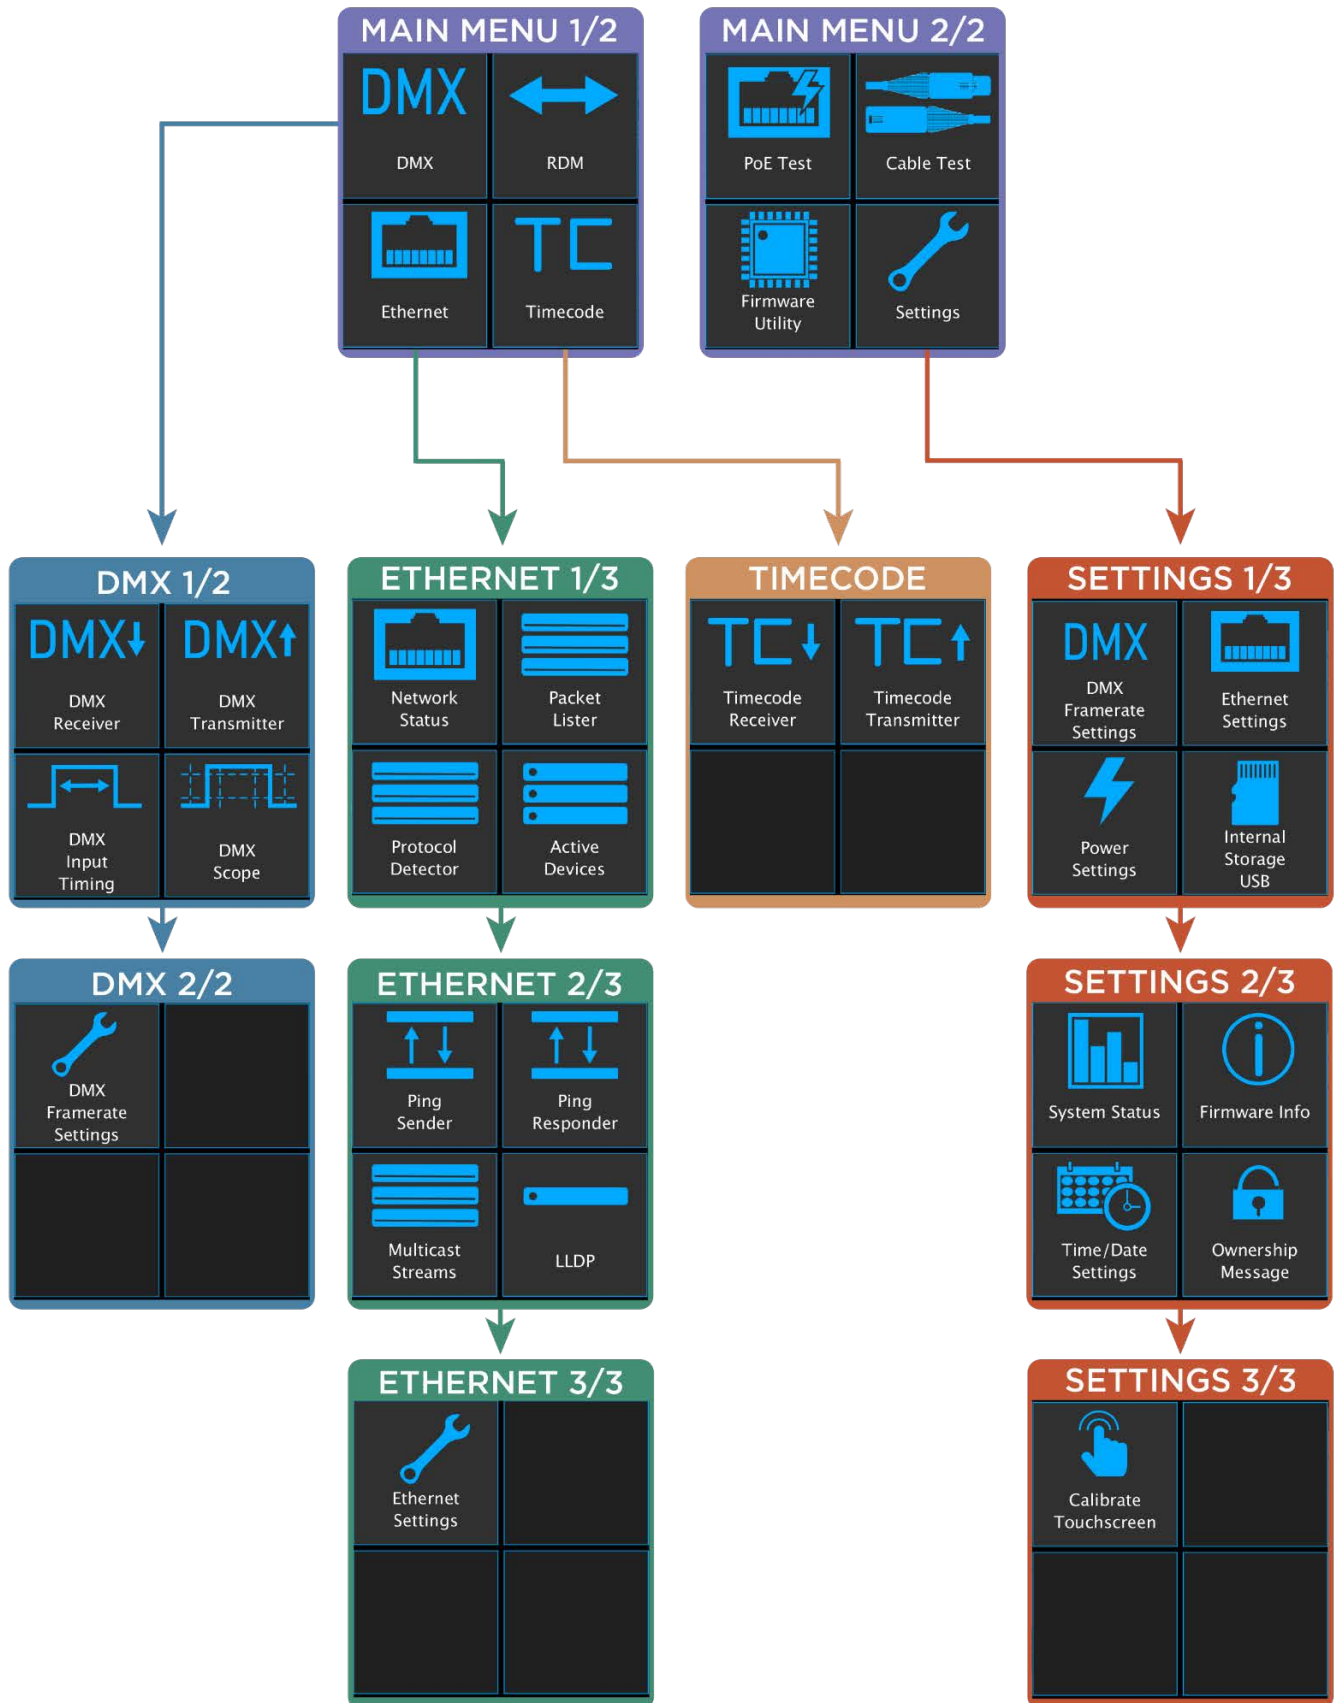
MAIN MENU 1/2

DMX
DMX

RDM

Ethernet

TC
Timecode

MAIN MENU 2/2

PoE Test

Cable Test

Firmware Utility

Settings

DMX 1/2

DMX↓
DMX Receiver

DMX↑
DMX Transmitter

DMX Input Timing

DMX Scope

ETHERNET 1/3

Network Status

Packet Lister

Protocol Detector

Active Devices

TIMECODE

TC↓
Timecode Receiver

TC↑
Timecode Transmitter

SETTINGS 1/3

DMX
DMX Framerate Settings

Ethernet Settings

Power Settings

Internal Storage USB

DMX 2/2

DMX Framerate Settings

ETHERNET 2/3

Ping Sender

Ping Responder

Multicast Streams

LLDP

SETTINGS 2/3

System Status

Firmware Info

Time/Date Settings

Ownership Message

ETHERNET 3/3

Ethernet Settings

SETTINGS 3/3

Calibrate Touchscreen